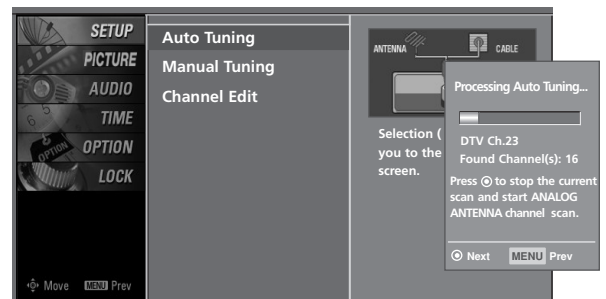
SETUP
PICTURE
AUDIO
TIME
OPTION
LOCK

Move MENU Prev

Auto Tuning
Manual Tuning
Channel Edit

ANTENNA
CABLE

Selection (
you to the
screen.

Processing Auto Tuning...

DTV Ch.23
Found Channel(s): 16

Press ⦿ to stop the current scan and start ANALOG ANTENNA channel scan.

⦿ Next MENU Prev